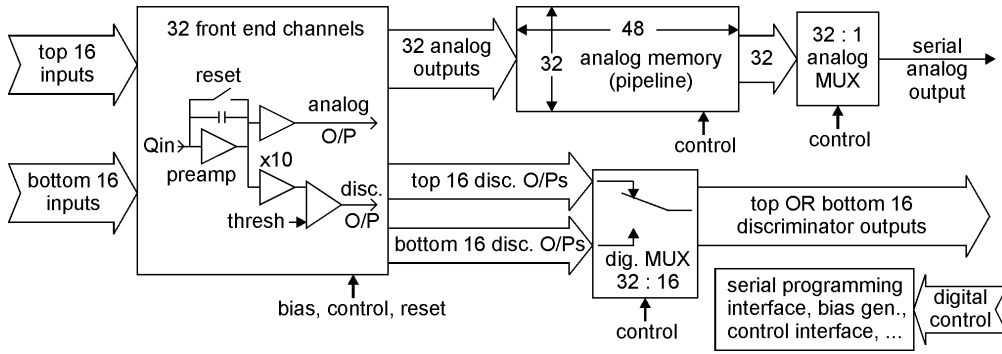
top 16 inputs

bottom 16 inputs

32 front end channels

reset

analog O/P

Qin

preamp

x10

disc. O/P

thresh

bias, control, reset

32 analog outputs

48

32

analog memory (pipeline)

control

32

32 : 1 analog MUX

control

serial analog output

top 16 disc. O/Ps

bottom 16 disc. O/Ps

dig. MUX 32 : 16

control

top OR bottom 16 discriminator outputs

serial programming interface, bias gen., control interface, ...

digital control